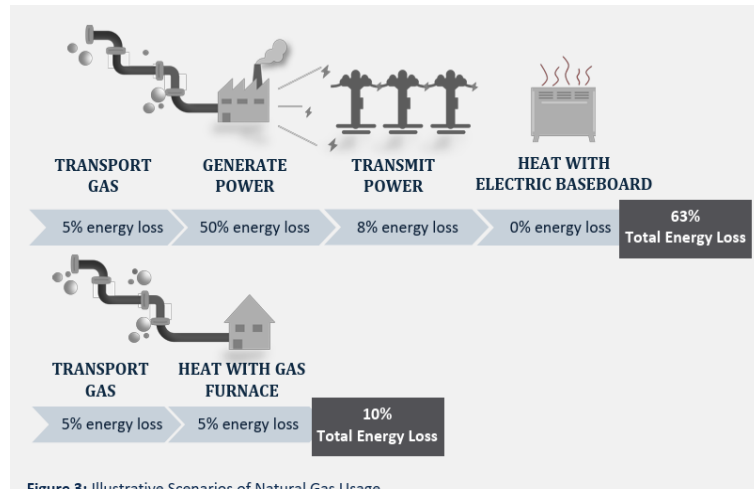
TRANSPORT GAS

GENERATE POWER

TRANSMIT POWER

HEAT WITH ELECTRIC BASEBOARD

5% energy loss

50% energy loss

8% energy loss

0% energy loss

63% Total Energy Loss

TRANSPORT GAS

HEAT WITH GAS FURNACE

5% energy loss

5% energy loss

10% Total Energy Loss

Figure 3: Illustrative Scenarios of Natural Gas Usage